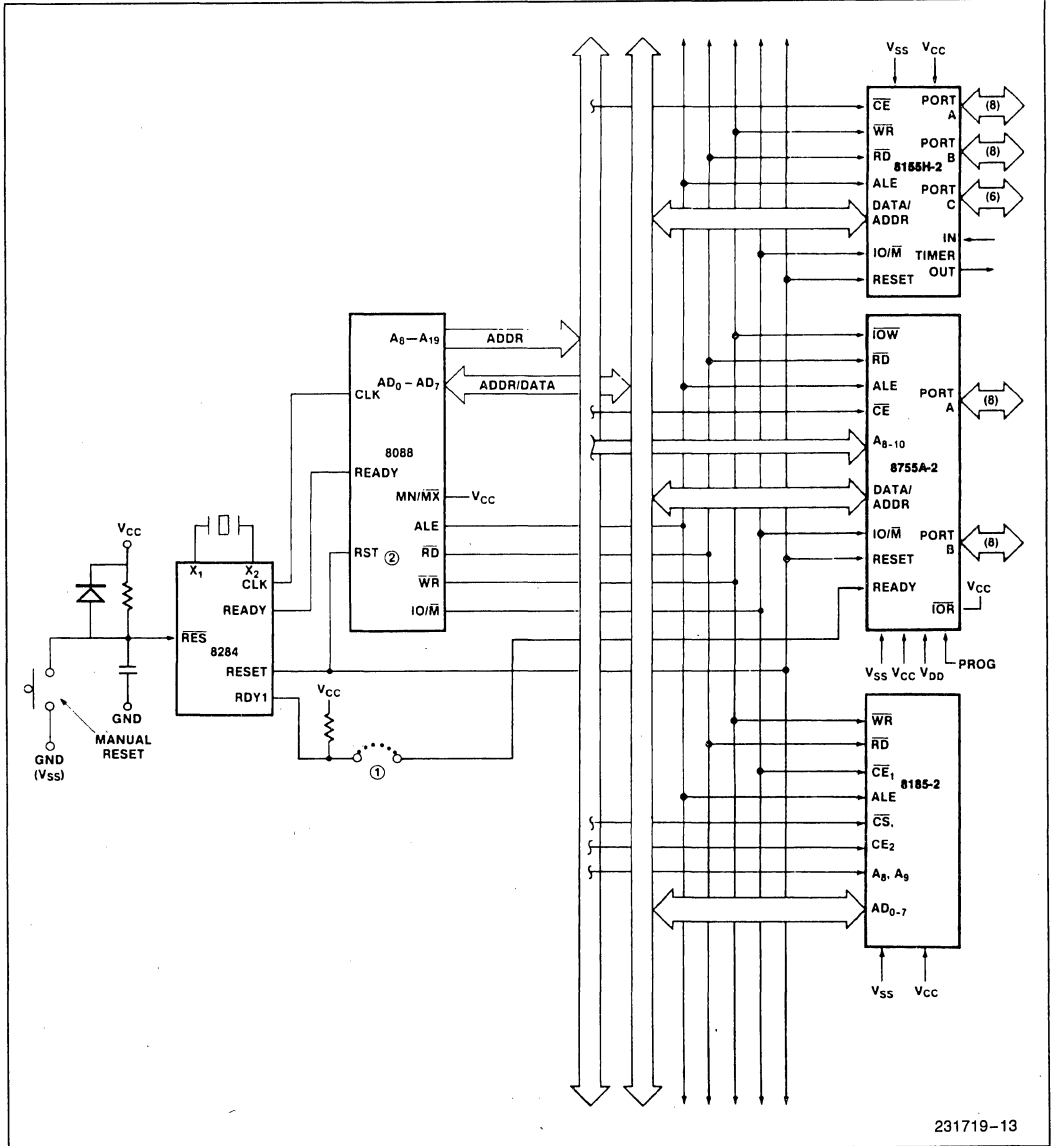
$V_{SS}$ $V_{CC}$

$\overline{CE}$
$\overline{WR}$
$\overline{RD}$
ALE
DATA/ ADDR
IO/$\overline{M}$
RESET

PORT A (8)
PORT B (8)
8155H-2
PORT C (6)
IN
TIMER
OUT

$A_8-A_{19}$ ADDR
$AD_0-AD_7$ ADDR/DATA
CLK
8088
READY
MN/$\overline{MX}$ — $V_{CC}$
ALE
RST ②
$\overline{RD}$
$\overline{WR}$
IO/$\overline{M}$

$\overline{IOW}$
$\overline{RD}$
ALE
$\overline{CE}$
$A_{8-10}$
8755A-2
DATA/ ADDR
IO/$\overline{M}$
RESET
READY

PORT A (8)
PORT B (8)
$V_{CC}$
$\overline{IOR}$

$V_{SS}$ $V_{CC}$ $V_{DD}$ PROG

$V_{CC}$
$X_1$ $X_2$ CLK
READY
$\overline{RES}$
8284
RESET
RDY1
GND
$V_{CC}$
①
GND ($V_{SS}$)
MANUAL RESET

$\overline{WR}$
$\overline{RD}$
$\overline{CE}_1$ 8185-2
ALE
$\overline{CS}$,
$CE_2$
$A_8$, $A_9$
$AD_{0-7}$

$V_{SS}$ $V_{CC}$

231719-13